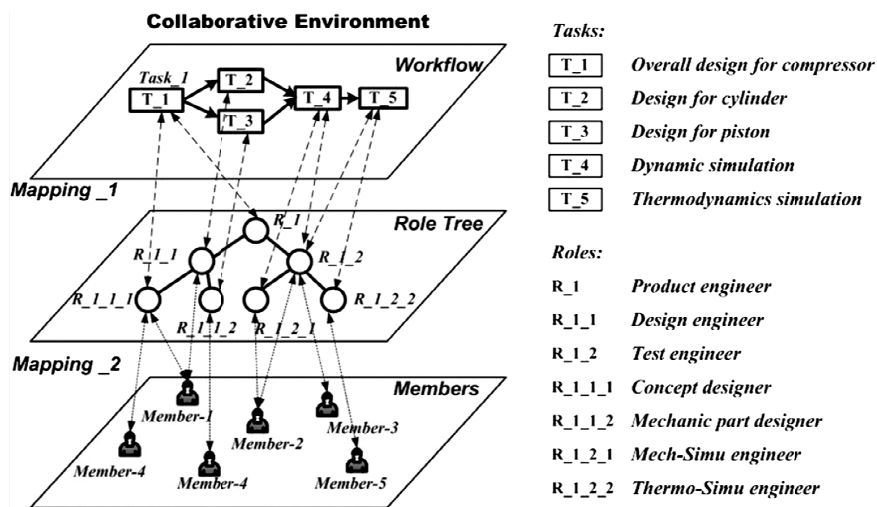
Collaborative Environment

Workflow

Task_1

T_1

T_2

T_3

T_4

T_5

Mapping _1

Role Tree

R_1

R_1_1

R_1_2

R_1_1_1

R_1_1_2

R_1_2_1

R_1_2_2

Mapping _2

Members

Member-1

Member-2

Member-3

Member-4

Member-4

Member-5

Tasks:

| | |
|---|---|
| T_1 | Overall design for compressor |
| T_2 | Design for cylinder |
| T_3 | Design for piston |
| T_4 | Dynamic simulation |
| T_5 | Thermodynamics simulation |

Roles:

| | |
|---|---|
| R_1 | Product engineer |
| R_1_1 | Design engineer |
| R_1_2 | Test engineer |
| R_1_1_1 | Concept designer |
| R_1_1_2 | Mechanic part designer |
| R_1_2_1 | Mech-Simu engineer |
| R_1_2_2 | Thermo-Simu engineer |